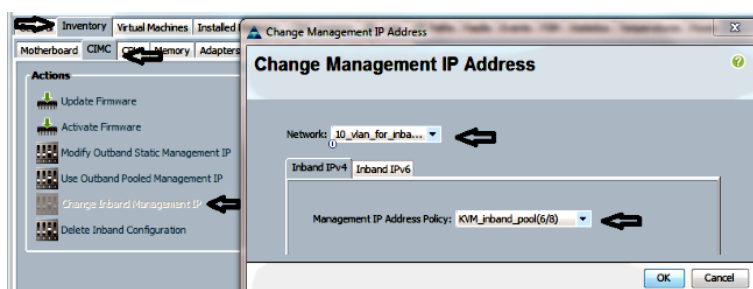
Inventory | Virtual Machines | Installed

Motherboard | CIMC | CPUs | Memory | Adapters

Actions

Update Firmware

Activate Firmware

Modify Outband Static Management IP

Use Outband Pooled Management IP

Change Inband Management IP

Delete Inband Configuration

Change Management IP Address

Change Management IP Address

Network: 10_vlan_for_inba...

Inband IPv4 | Inband IPv6

Management IP Address Policy: KVM_inband_pool(6/8)

OK | Cancel